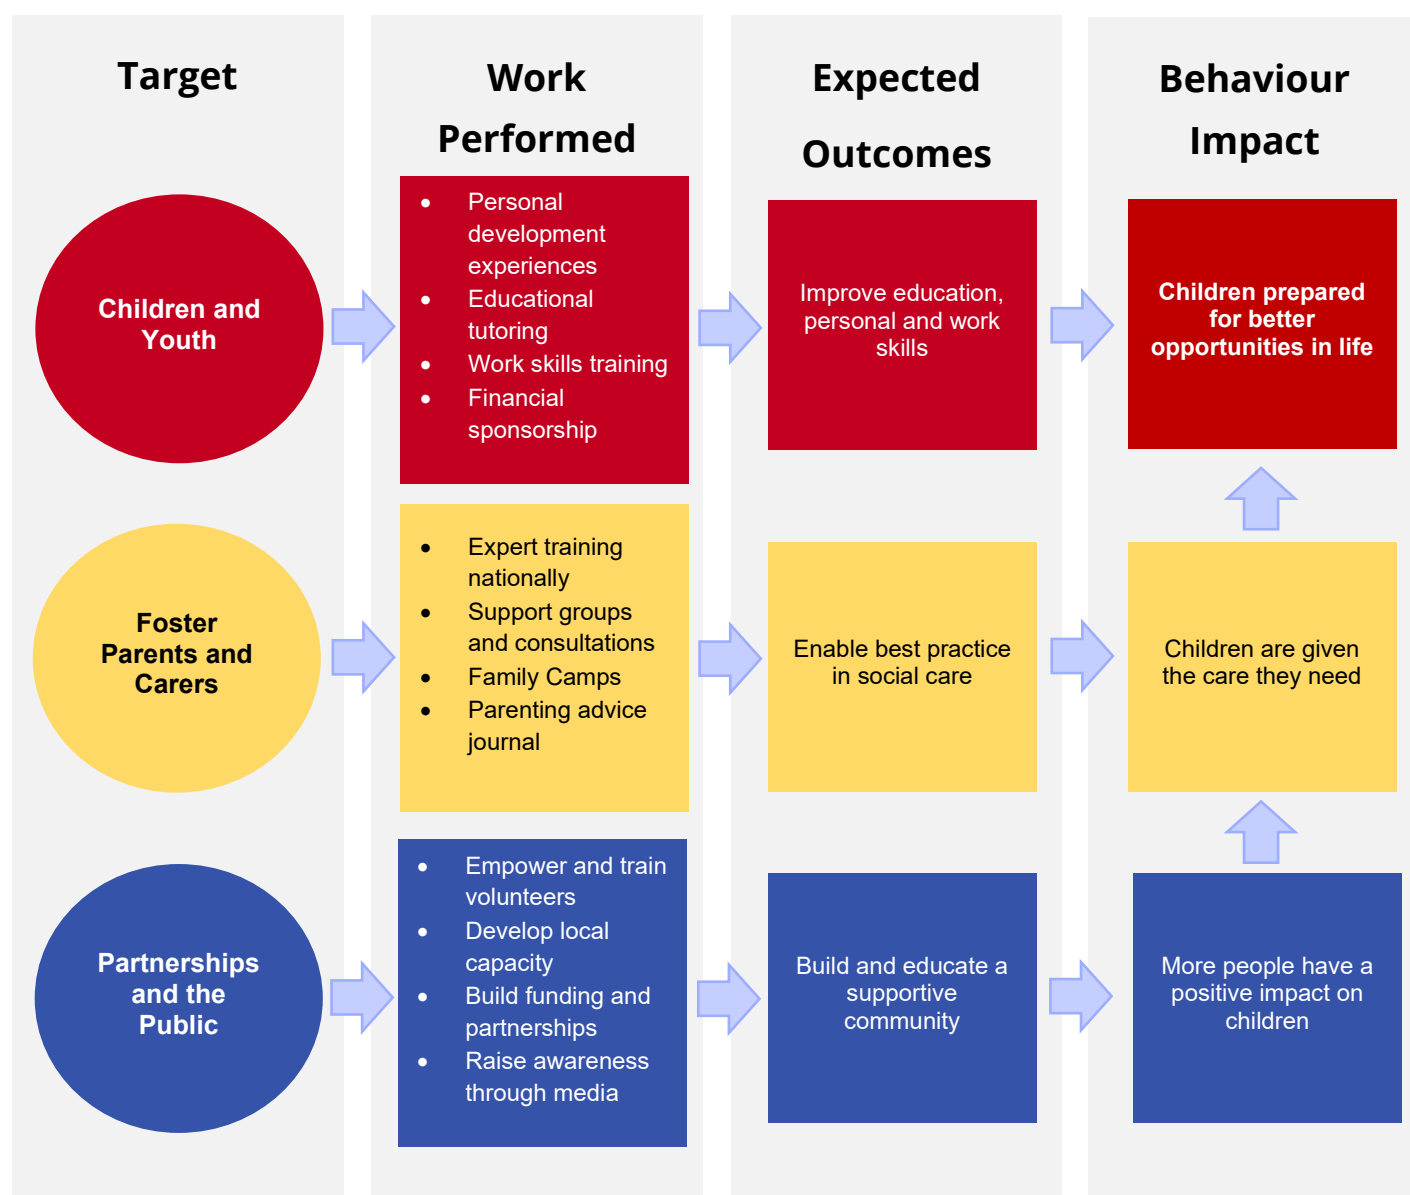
Target

Work Performed

Expected Outcomes

Behaviour Impact

Children and Youth

- Personal development experiences
- Educational tutoring
- Work skills training
- Financial sponsorship

Improve education, personal and work skills

Children prepared for better opportunities in life

Foster Parents and Carers

- Expert training nationally
- Support groups and consultations
- Family Camps
- Parenting advice journal

Enable best practice in social care

Children are given the care they need

Partnerships and the Public

- Empower and train volunteers
- Develop local capacity
- Build funding and partnerships
- Raise awareness through media

Build and educate a supportive community

More people have a positive impact on children